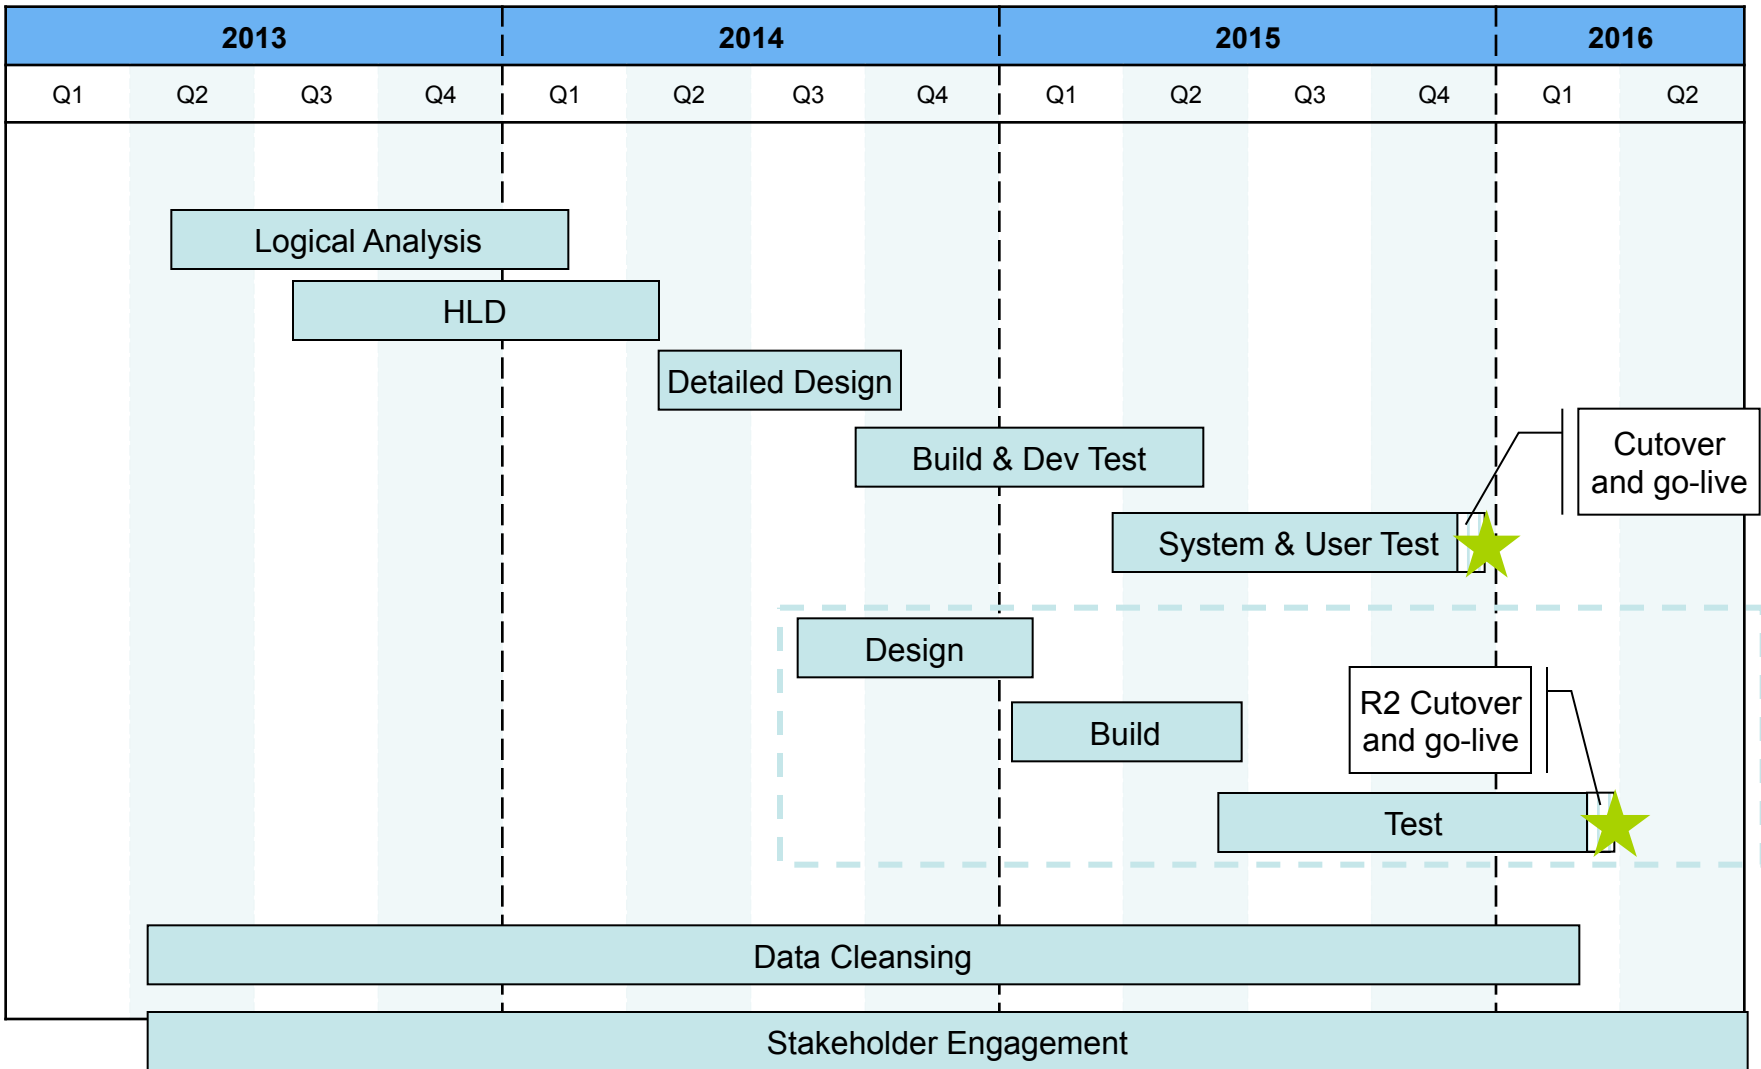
2013 | 2014 | 2015 | 2016

Q1 Q2 Q3 Q4 | Q1 Q2 Q3 Q4 | Q1 Q2 Q3 Q4 | Q1 Q2

Logical Analysis

HLD

Detailed Design

Build & Dev Test

Cutover and go-live

System & User Test

Design

Build

R2 Cutover and go-live

Test

Data Cleansing

Stakeholder Engagement